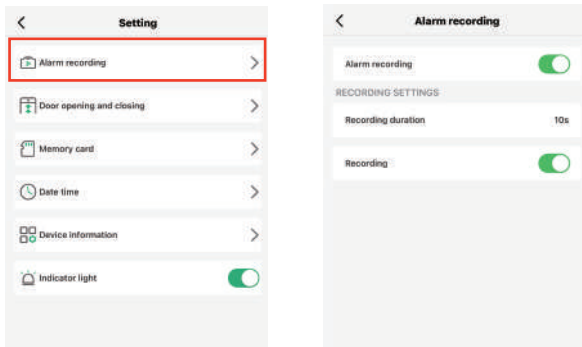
<

Setting

Alarm recording

Door opening and closing

Memory card

Date time

Device information

Indicator light

<

Alarm recording

Alarm recording

RECORDING SETTINGS

Recording duration

10s

Recording